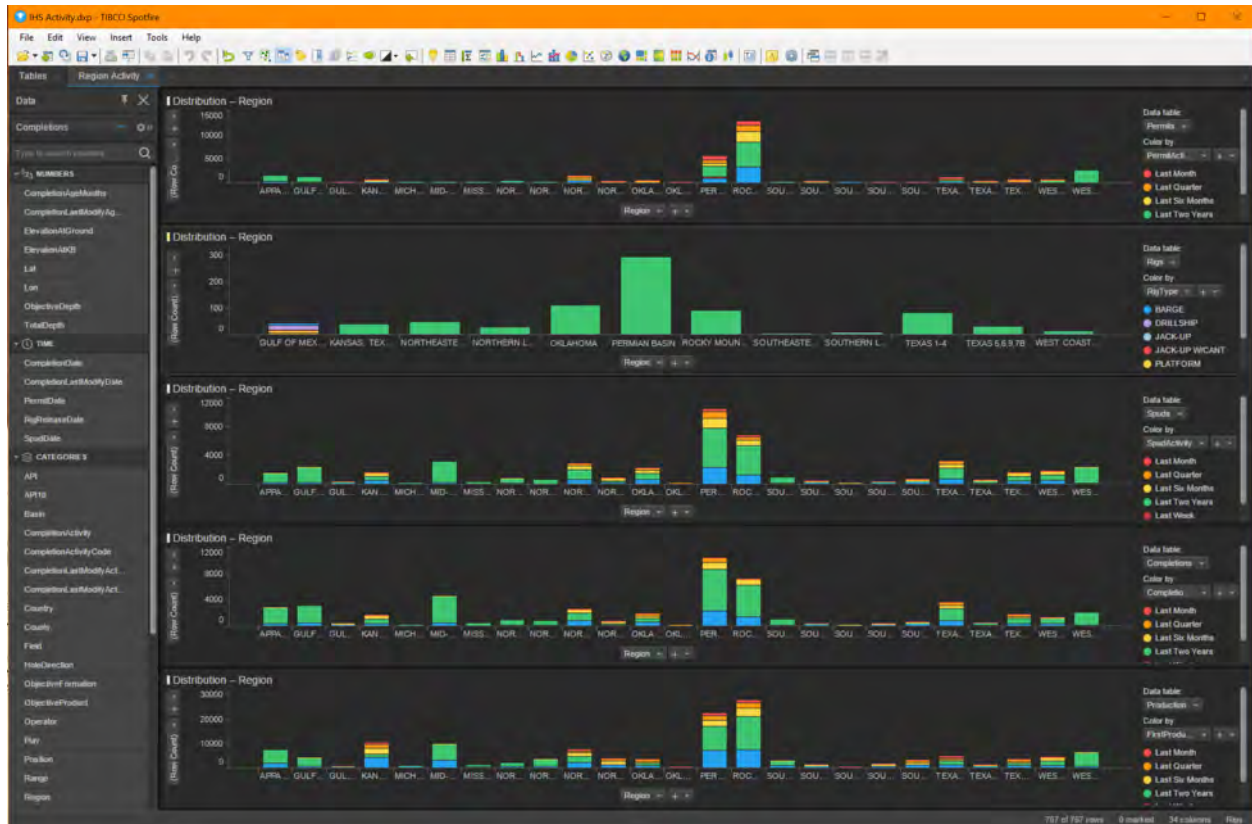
IHS Activity.dxp - TIBCO Spotfire

File Edit View Insert Tools Help

Tables Region Activity

Data

Completions

Type to search columns

NUMBERS
CompletionAgeMonths
CompletionLastModifyAg...
ElevationAtGround
ElevationAtKB
Lat
Lon
ObjectiveDepth
TotalDepth

TIME
CompletionDate
CompletionLastModifyDate
PermitDate
RigReleaseDate
SpudDate

CATEGORIES
API
API10
Basin
CompletionActivity
CompletionActivityCode
CompletionLastModifyAct...
CompletionLastModifyAct...
Country
County
Field
HoleDirection
ObjectiveFormation
ObjectiveProduct
Operator
Play
Position
Range
Region

Distribution – Region
15000
10000
5000
0
(Row Co...)
APPA... GULF... GUL... KAN... MICH... MID-... MISS... NOR... NOR... NOR... NOR... OKLA... OKL... PER... ROC... SOU... SOU... SOU... SOU... SOU... TEXA... TEXA... TEX... WES... WES...
Region
Data table:
Permits
Color by
PermitActi...
Last Month
Last Quarter
Last Six Months
Last Two Years

Distribution – Region
300
200
100
0
(Row Count)
GULF OF MEX... KANSAS, TEX... NORTHEASTE... NORTHERN I... OKLAHOMA PERMIAN BASIN ROCKY MOUN... SOUTHEASTE... SOUTHERN L... TEXAS 1-4 TEXAS 5,6,9,7B WEST COAST...
Region
Data table:
Rigs
Color by
RigType
BARGE
DRILLSHIP
JACK-UP
JACK-UP W/CANT
PLATFORM

Distribution – Region
12000
8000
4000
0
(Row Count)
APPA... GULF... GUL... KAN... MICH... MID-... MISS... NOR... NOR... NOR... NOR... OKLA... OKL... PER... ROC... SOU... SOU... SOU... SOU... SOU... TEXA... TEXA... TEX... WES... WES...
Region
Data table:
Spuds
Color by
SpudActivity
Last Month
Last Quarter
Last Six Months
Last Two Years
Last Week

Distribution – Region
12000
8000
4000
0
(Row Count)
APPA... GULF... GUL... KAN... MICH... MID-... MISS... NOR... NOR... NOR... NOR... OKLA... OKL... PER... ROC... SOU... SOU... SOU... SOU... SOU... TEXA... TEXA... TEX... WES... WES...
Region
Data table:
Completions
Color by
Completio...
Last Month
Last Quarter
Last Six Months
Last Two Years

Distribution – Region
30000
20000
10000
0
(Row Count)
APPA... GULF... GUL... KAN... MICH... MID-... MISS... NOR... NOR... NOR... NOR... OKLA... OKL... PER... ROC... SOU... SOU... SOU... SOU... SOU... TEXA... TEXA... TEX... WES... WES...
Region
Data table:
Production
Color by
FirstProdu...
Last Month
Last Quarter
Last Six Months
Last Two Years

757 of 757 rows 0 marked 34 columns Rigs